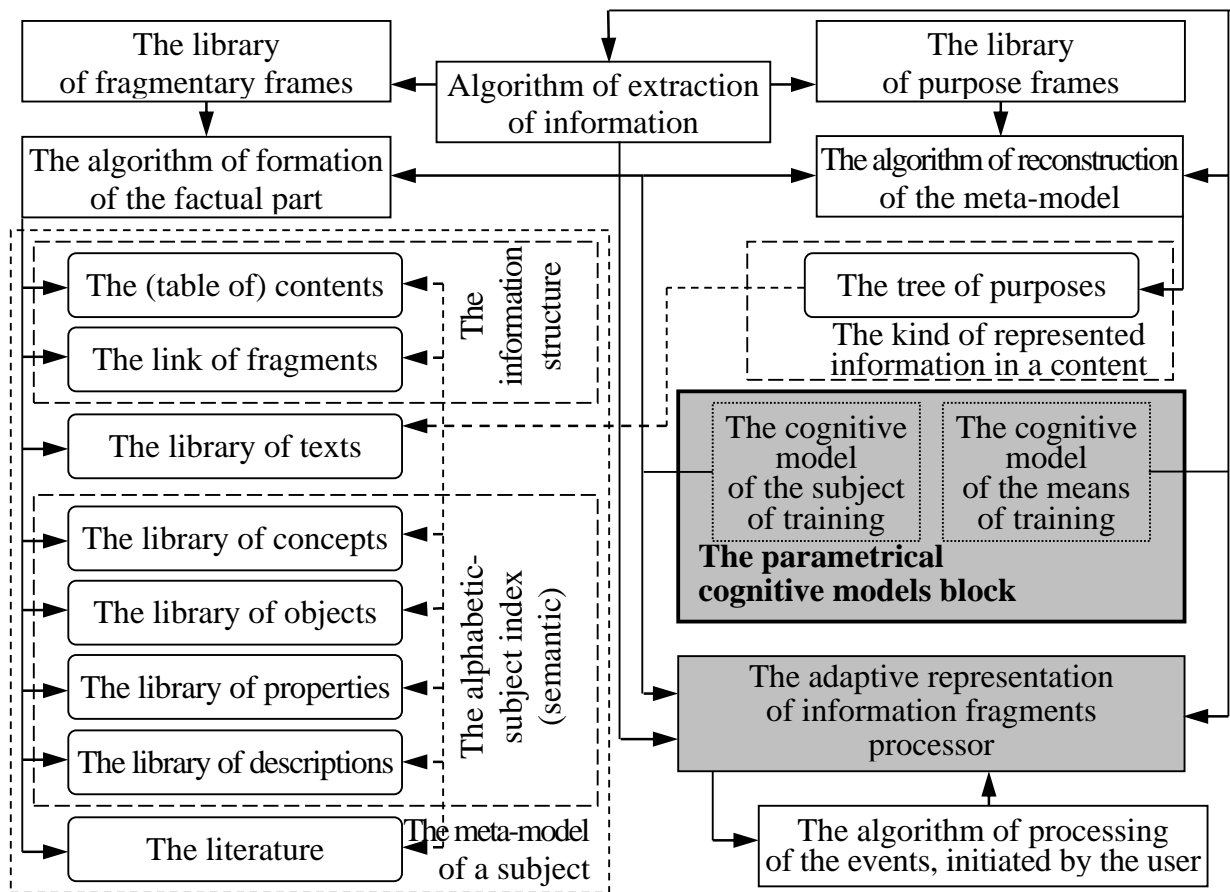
The library of fragmentary frames

Algorithm of extraction of information

The library of purpose frames

The algorithm of formation of the factual part

The algorithm of reconstruction of the meta-model

The (table of) contents

The link of fragments

The information structure

The tree of purposes

The kind of represented information in a content

The library of texts

The cognitive model of the subject of training

The cognitive model of the means of training

The parametrical cognitive models block

The library of concepts

The library of objects

The library of properties

The library of descriptions

The alphabetic-subject index (semantic)

The adaptive representation of information fragments processor

The literature

The meta-model of a subject

The algorithm of processing of the events, initiated by the user